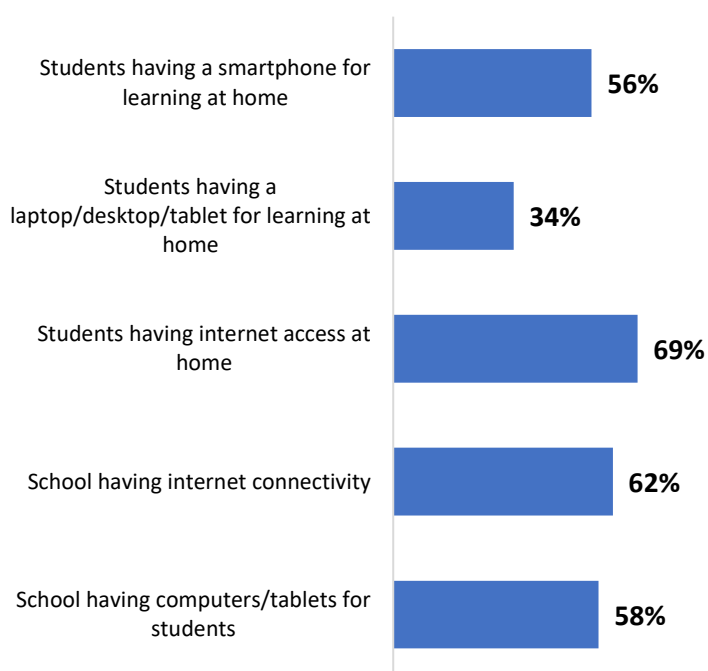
Students having a smartphone for learning at home
56%

Students having a laptop/desktop/tablet for learning at home
34%

Students having internet access at home
69%

School having internet connectivity
62%

School having computers/tablets for students
58%